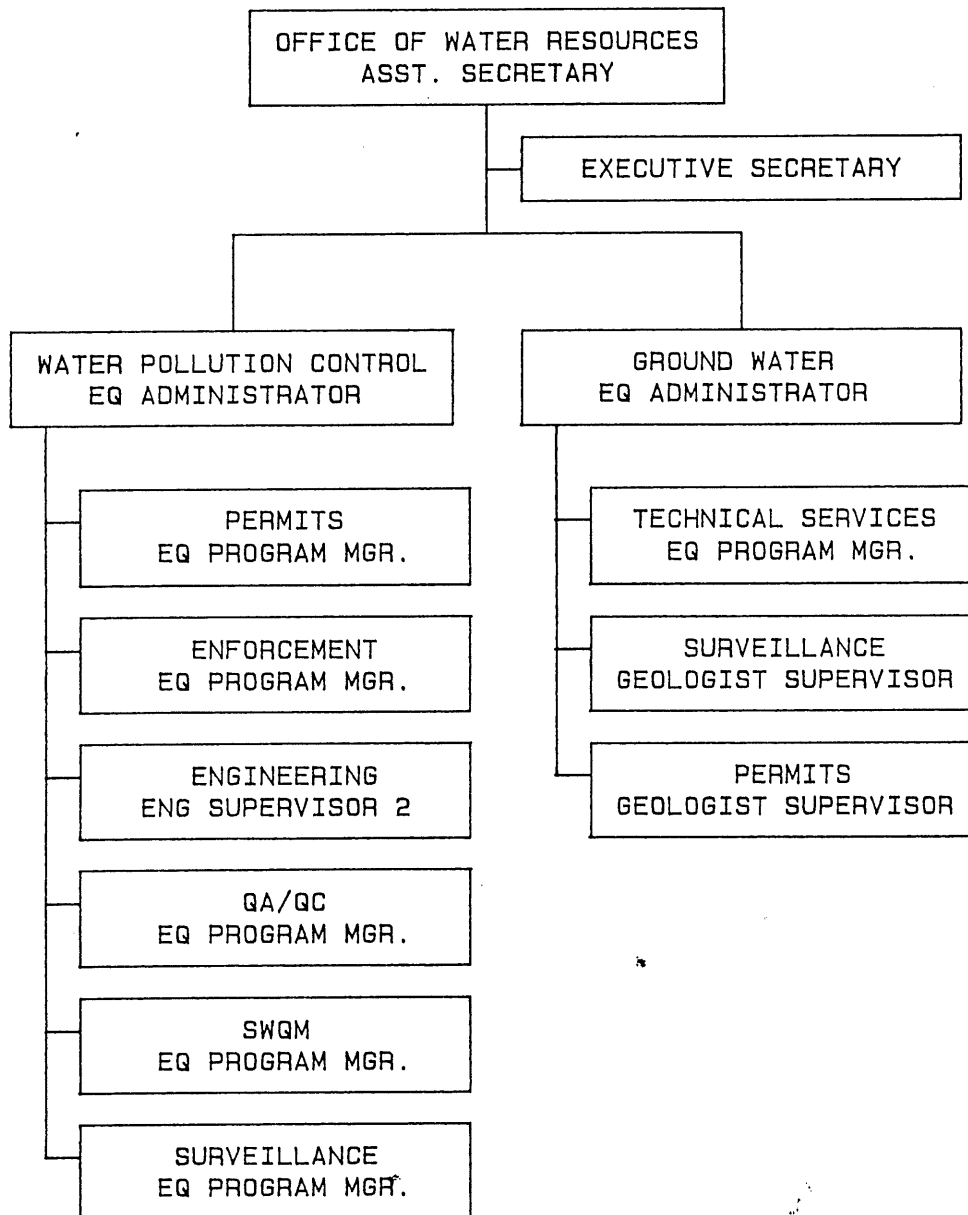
OFFICE OF WATER RESOURCES
ASST. SECRETARY

EXECUTIVE SECRETARY

WATER POLLUTION CONTROL
EQ ADMINISTRATOR

PERMITS
EQ PROGRAM MGR.

ENFORCEMENT
EQ PROGRAM MGR.

ENGINEERING
ENG SUPERVISOR 2

QA/QC
EQ PROGRAM MGR.

SWQM
EQ PROGRAM MGR.

SURVEILLANCE
EQ PROGRAM MGR.

GROUND WATER
EQ ADMINISTRATOR

TECHNICAL SERVICES
EQ PROGRAM MGR.

SURVEILLANCE
GEOLOGIST SUPERVISOR

PERMITS
GEOLOGIST SUPERVISOR